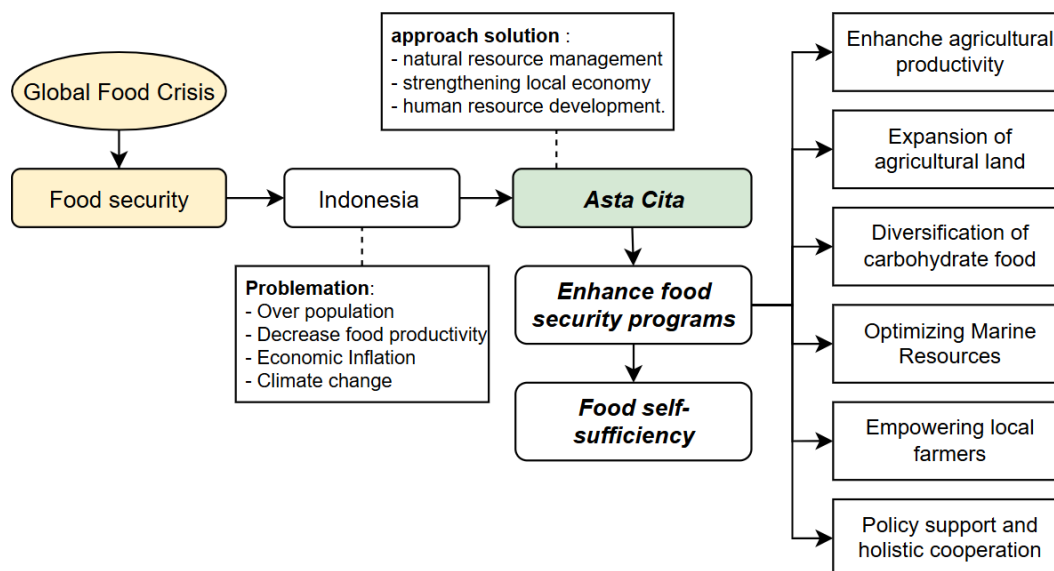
Global Food Crisis

Food security

Indonesia

Problemation:
- Over population
- Decrease food productivity
- Economic Inflation
- Climate change

approach solution :
- natural resource management
- strengthening local economy
- human resource development.

Asta Cita

Enhance food security programs

Food self-sufficiency

Enhanche agricultural productivity

Expansion of agricultural land

Diversification of carbohydrate food

Optimizing Marine Resources

Empowering local farmers

Policy support and holistic cooperation